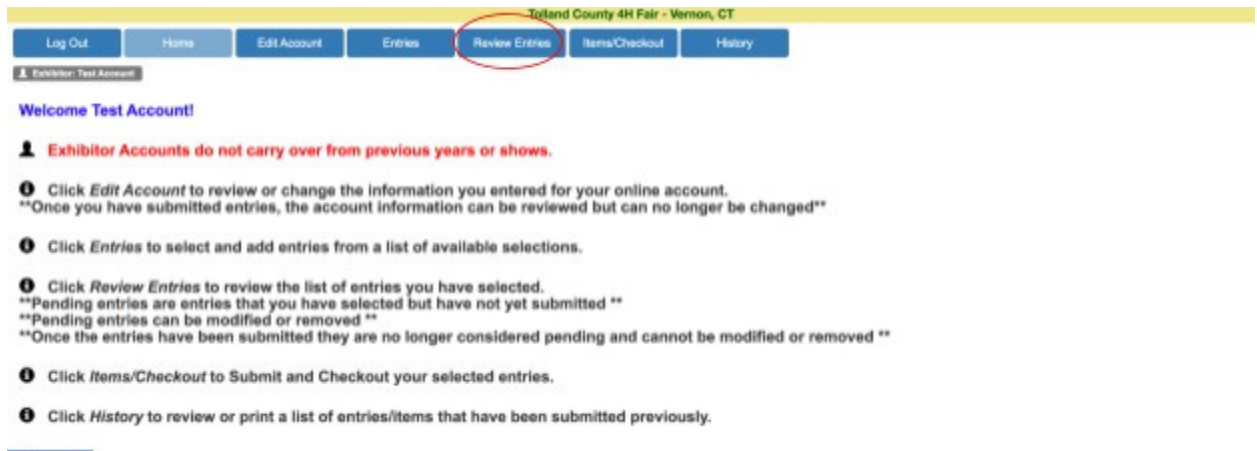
Tolland County 4H Fair - Vernon, CT

Log Out | Home | Edit Account | Entries | Review Entries | Items/Checkout | History

Exhibitor: Test Account

Welcome Test Account!

Exhibitor Accounts do not carry over from previous years or shows.

Click *Edit Account* to review or change the information you entered for your online account.
**Once you have submitted entries, the account information can be reviewed but can no longer be changed**

Click *Entries* to select and add entries from a list of available selections.

Click *Review Entries* to review the list of entries you have selected.
**Pending entries are entries that you have selected but have not yet submitted **
**Pending entries can be modified or removed **
**Once the entries have been submitted they are no longer considered pending and cannot be modified or removed **

Click *Items/Checkout* to Submit and Checkout your selected entries.

Click *History* to review or print a list of entries/items that have been submitted previously.